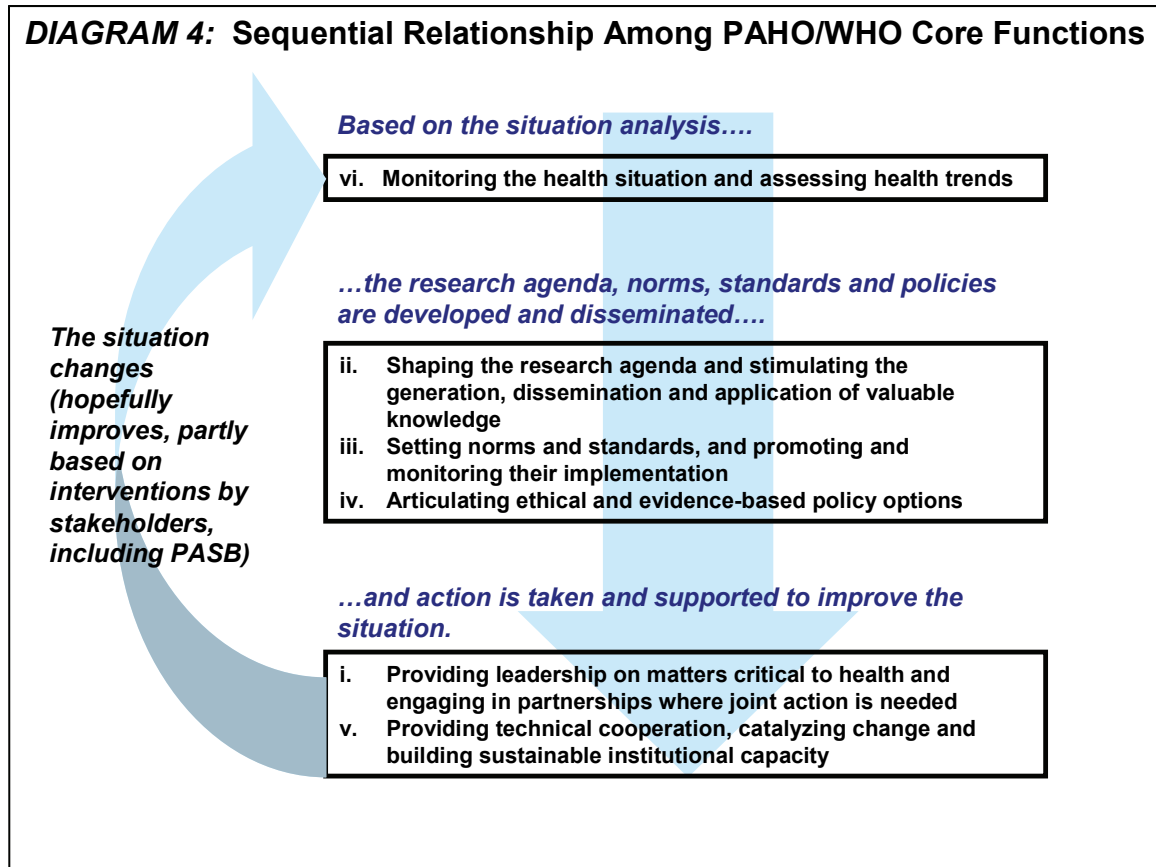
DIAGRAM 4: Sequential Relationship Among PAHO/WHO Core Functions

Based on the situation analysis….

vi. Monitoring the health situation and assessing health trends

…the research agenda, norms, standards and policies are developed and disseminated….

ii. Shaping the research agenda and stimulating the generation, dissemination and application of valuable knowledge
iii. Setting norms and standards, and promoting and monitoring their implementation
iv. Articulating ethical and evidence-based policy options

The situation changes (hopefully improves, partly based on interventions by stakeholders, including PASB)

…and action is taken and supported to improve the situation.

i. Providing leadership on matters critical to health and engaging in partnerships where joint action is needed
v. Providing technical cooperation, catalyzing change and building sustainable institutional capacity